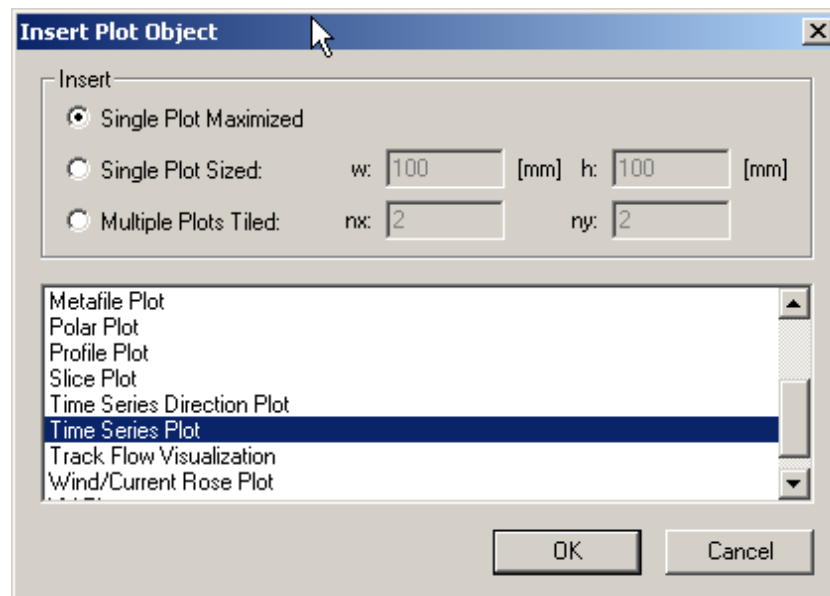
Insert Plot Object

Insert

Single Plot Maximized

Single Plot Sized: w: 100 [mm] h: 100 [mm]

Multiple Plots Tiled: nx: 2 ny: 2

Metafile Plot
Polar Plot
Profile Plot
Slice Plot
Time Series Direction Plot
Time Series Plot
Track Flow Visualization
Wind/Current Rose Plot
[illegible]

OK

Cancel